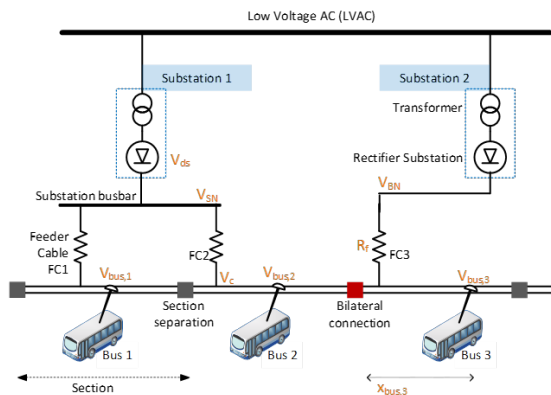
Low Voltage AC (LVAC)

Substation 1

Substation 2

Transformer

$V_{ds}$

Rectifier Substation

Substation busbar

$V_{SN}$

$V_{BN}$

Feeder Cable FC1

FC2

$R_f$

FC3

$V_{bus,1}$

$V_c$

$V_{bus,2}$

$V_{bus,3}$

Section separation

Bilateral connection

Bus 1

Bus 2

Bus 3

Section

$x_{bus,3}$